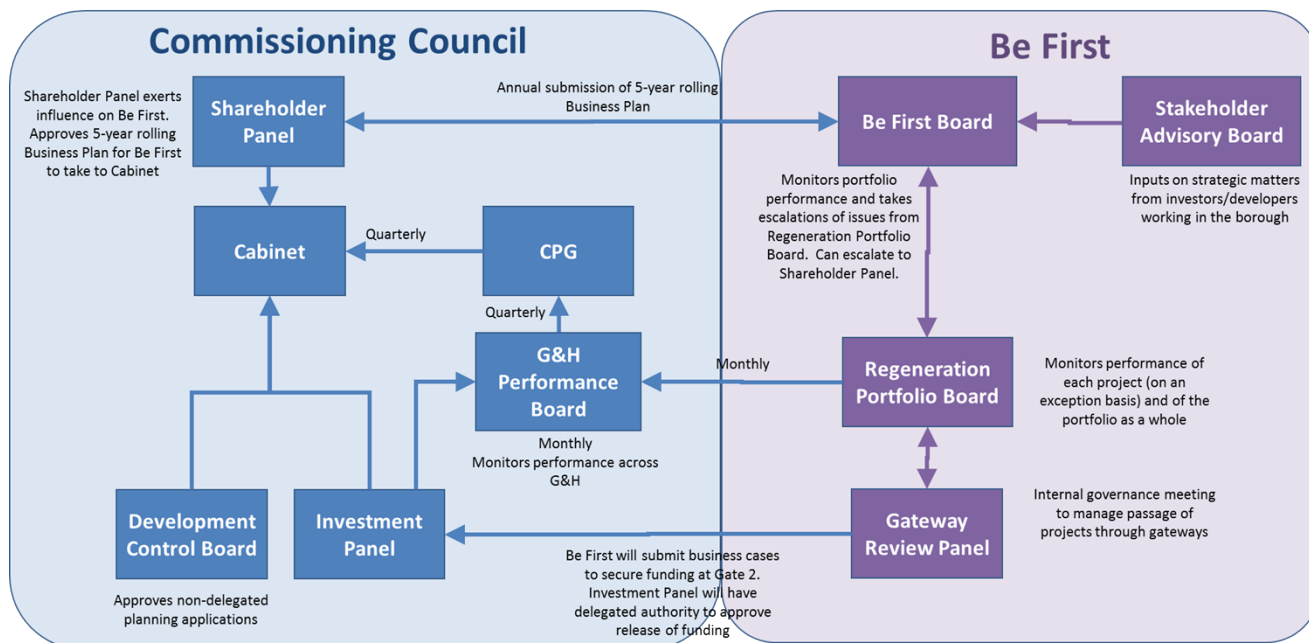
Commissioning Council

Be First

Shareholder Panel exerts influence on Be First. Approves 5-year rolling Business Plan for Be First to take to Cabinet

Shareholder Panel

Annual submission of 5-year rolling Business Plan

Be First Board

Stakeholder Advisory Board

Inputs on strategic matters from investors/developers working in the borough

Monitors portfolio performance and takes escalations of issues from Regeneration Portfolio Board. Can escalate to Shareholder Panel.

Cabinet

Quarterly

CPG

Quarterly

G&H Performance Board

Monthly

Regeneration Portfolio Board

Monitors performance of each project (on an exception basis) and of the portfolio as a whole

Monthly
Monitors performance across G&H

Internal governance meeting to manage passage of projects through gateways

Development Control Board

Investment Panel

Gateway Review Panel

Be First will submit business cases to secure funding at Gate 2. Investment Panel will have delegated authority to approve release of funding

Approves non-delegated planning applications